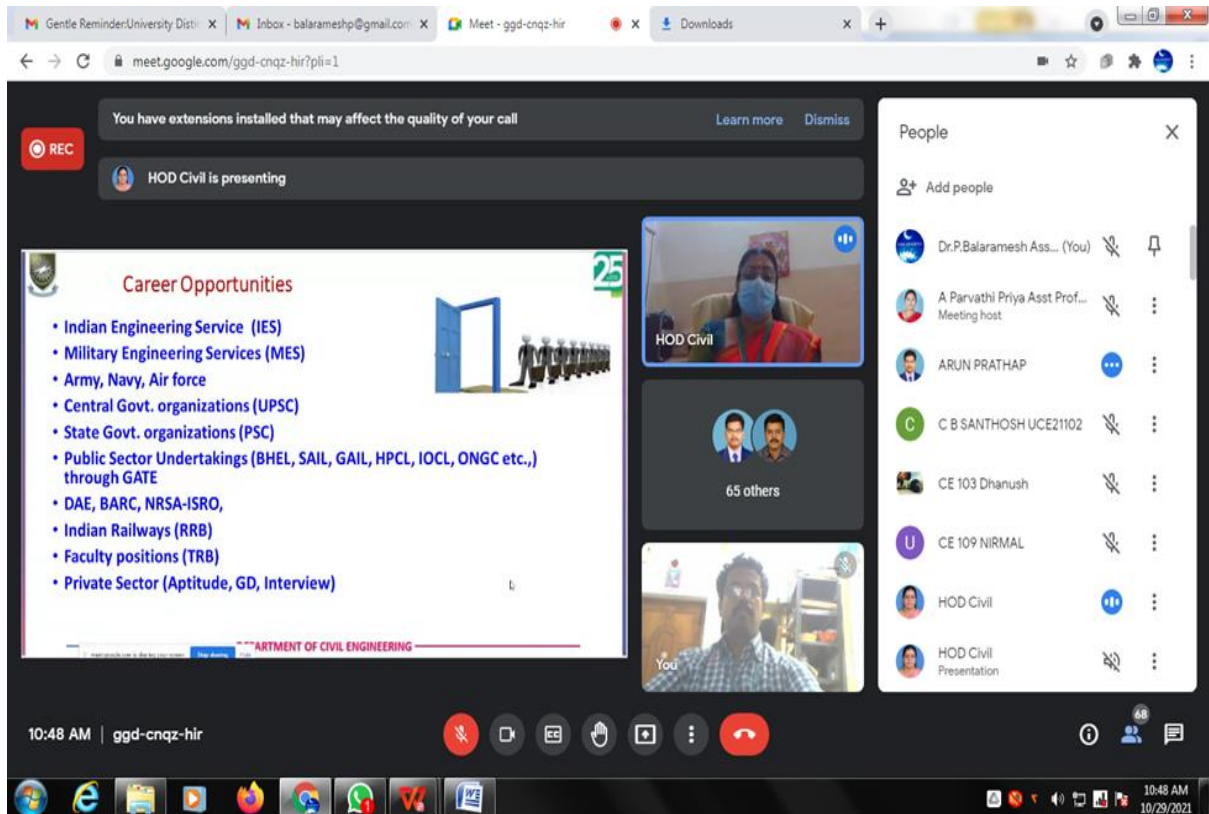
Gentle Reminder:University Distr × Inbox - balarameshp@gmail.com × Meet - ggd-cnqz-hir × Downloads × +

meet.google.com/ggd-cnqz-hir?pli=1

REC

You have extensions installed that may affect the quality of your call Learn more Dismiss

HOD Civil is presenting

Career Opportunities

25

• Indian Engineering Service (IES)
• Military Engineering Services (MES)
• Army, Navy, Air force
• Central Govt. organizations (UPSC)
• State Govt. organizations (PSC)
• Public Sector Undertakings (BHEL, SAIL, GAIL, HPCL, IOCL, ONGC etc.,) through GATE
• DAE, BARC, NRSA-ISRO,
• Indian Railways (RRB)
• Faculty positions (TRB)
• Private Sector (Aptitude, GD, Interview)

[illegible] Stop sharing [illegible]

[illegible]ARTMENT OF CIVIL ENGINEERING

HOD Civil

65 others

You

People

Add people

Dr.P.Balaramesh Ass... (You)

A Parvathi Priya Asst Prof...
Meeting host

ARUN PRATHAP

C B SANTHOSH UCE21102

CE 103 Dhanush

CE 109 NIRMAL

HOD Civil

HOD Civil
Presentation

10:48 AM | ggd-cnqz-hir

68

10:48 AM
10/29/2021